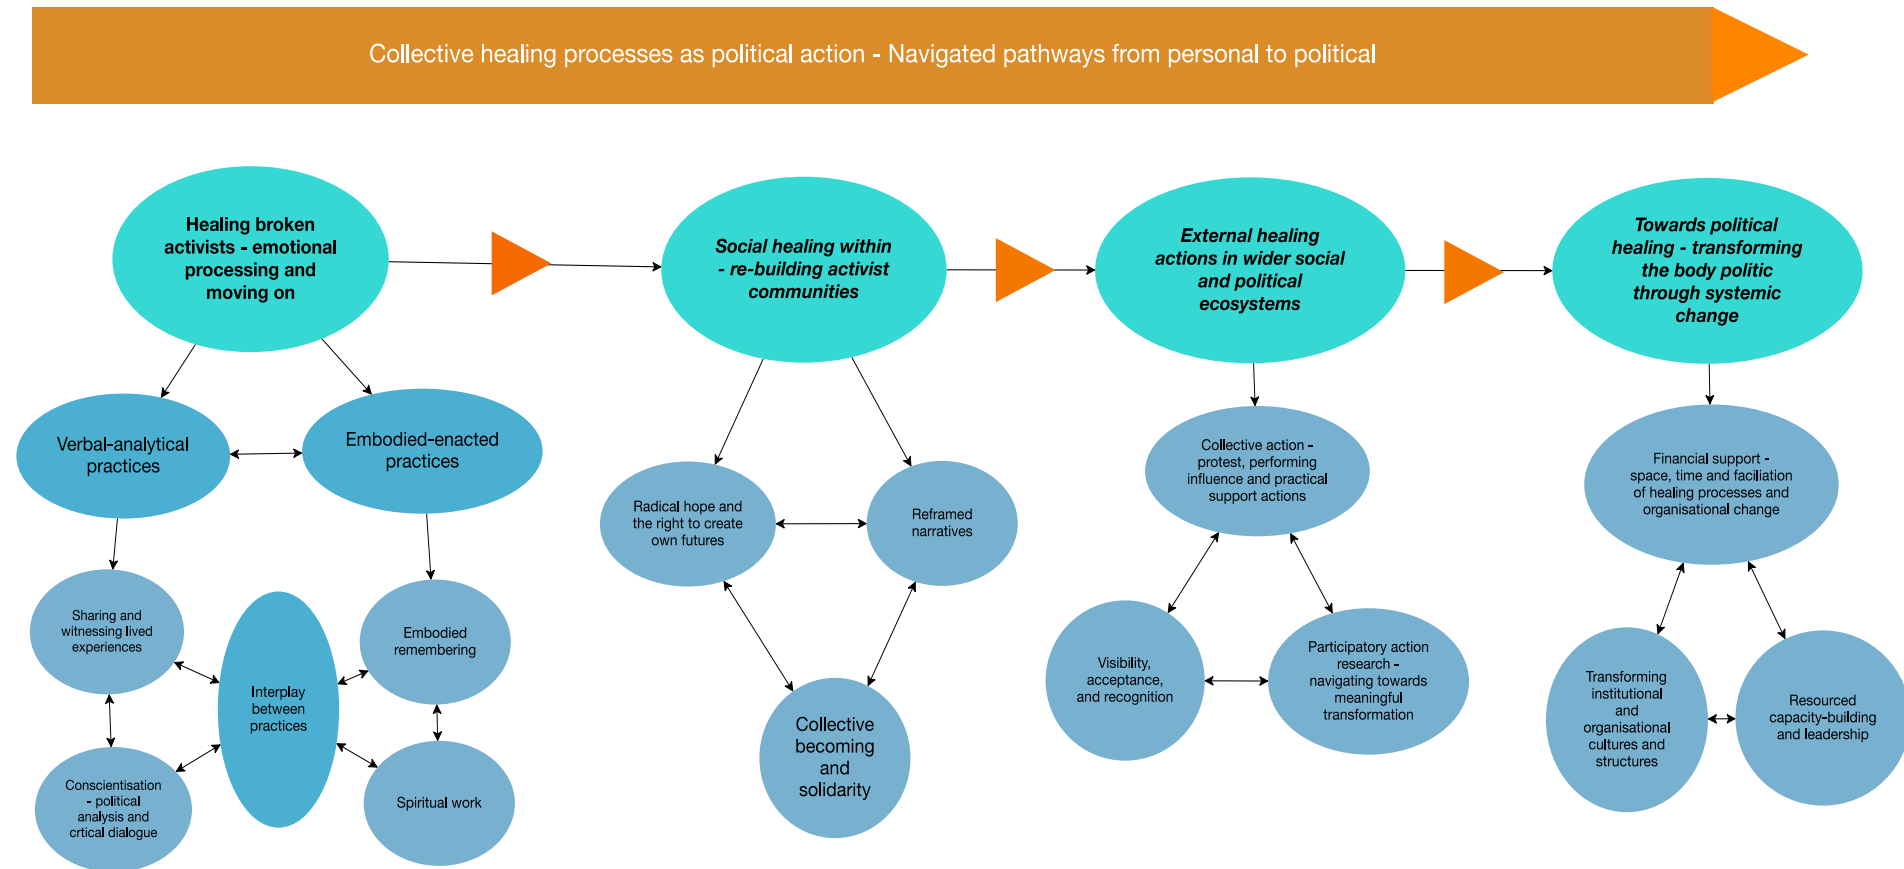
Collective healing processes as political action - Navigated pathways from personal to political

Healing broken activists - emotional processing and moving on

Verbal-analytical practices

Embodied-enacted practices

Sharing and witnessing lived experiences

Interplay between practices

Embodied remembering

Conscientisation - political analysis and crtical dialogue

Spiritual work

Social healing within - re-building activist communities

Radical hope and the right to create own futures

Reframed narratives

Collective becoming and solidarity

External healing actions in wider social and political ecosystems

Collective action - protest, performing influence and practical support actions

Visibility, acceptance, and recognition

Participatory action research - navigating towards meaningful transformation

Towards political healing - transforming the body politic through systemic change

Financial support - space, time and faciliation of healing processes and organisational change

Transforming institutional and organisational cultures and structures

Resourced capacity-building and leadership